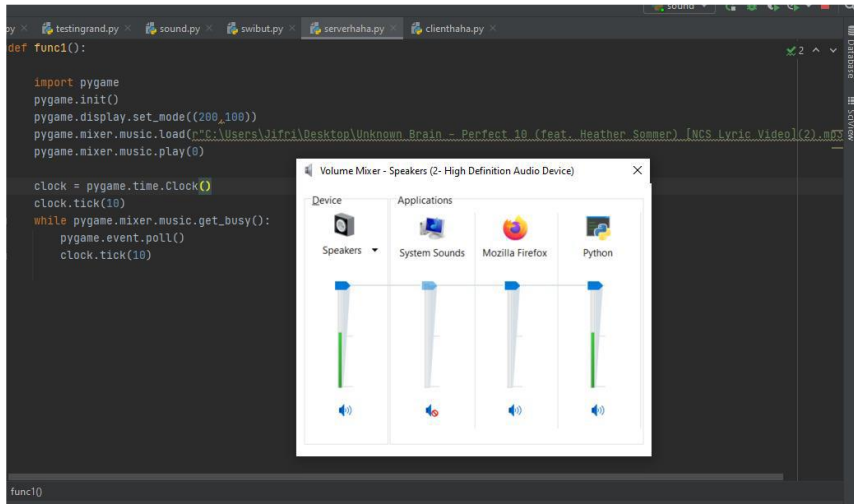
sound

py × testingrand.py × sound.py × swibut.py × serverhaha.py × clienthaha.py ×

def func1():

    import pygame
    pygame.init()
    pygame.display.set_mode((200,100))
    pygame.mixer.music.load(r"C:\Users\Jifri\Desktop\Unknown Brain - Perfect 10 (feat. Heather Sommer) [NCS Lyric Video](2).mp3
    pygame.mixer.music.play(0)

    clock = pygame.time.Clock()
    clock.tick(10)
    while pygame.mixer.music.get_busy():
        pygame.event.poll()
        clock.tick(10)

✓2

Database

SciView

Volume Mixer - Speakers (2- High Definition Audio Device)

×

Device

Applications

Speakers

System Sounds

Mozilla Firefox

Python

func1()